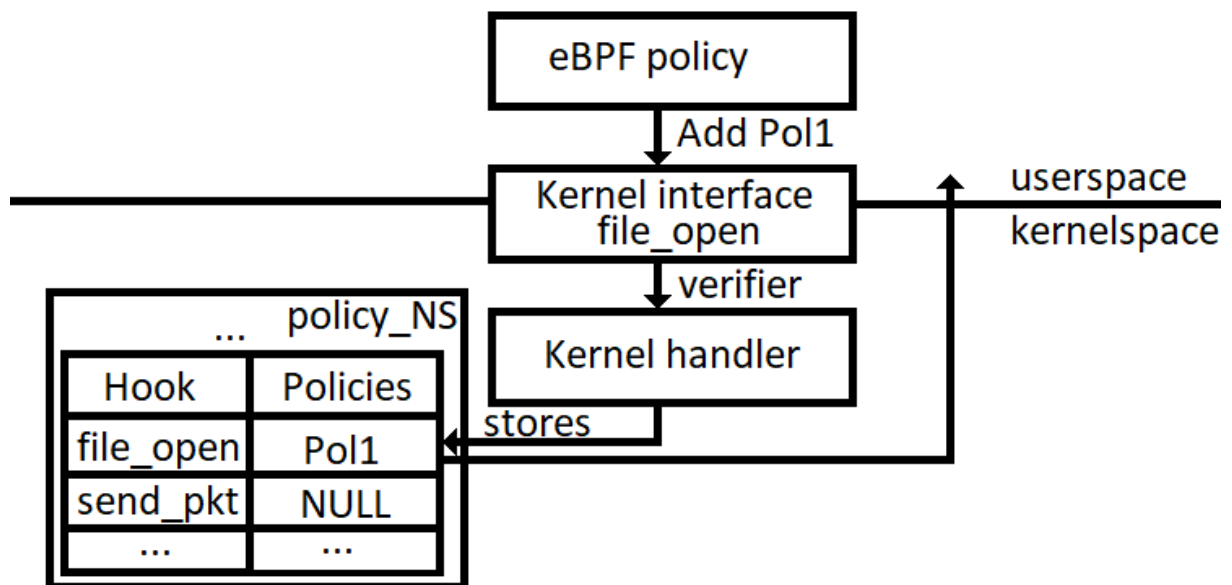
eBPF policy

Add Pol1

userspace

Kernel interface
file_open

kernelspace

verifier

... policy_NS

Kernel handler

| Hook | Policies |
|---|---|
| file_open | Pol1 |
| send_pkt | NULL |
| ... | ... |

stores